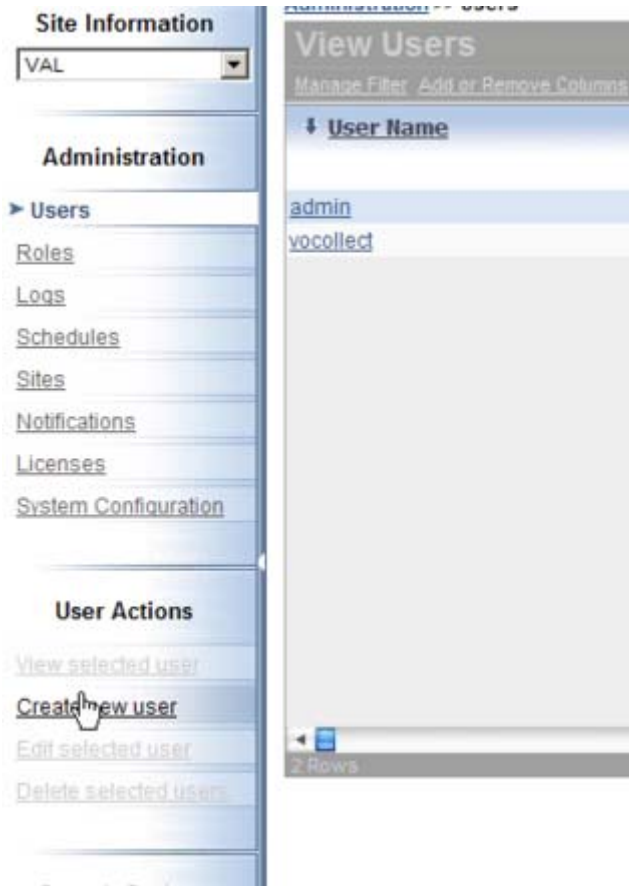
Site Information
VAL

Administration

Users
Roles
Logs
Schedules
Sites
Notifications
Licenses
System Configuration

User Actions

View selected user
Create new user
Edit selected user
Delete selected users

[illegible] >> Users

View Users
Manage Filter Add or Remove Columns

User Name

admin
vocollect

2 Rows